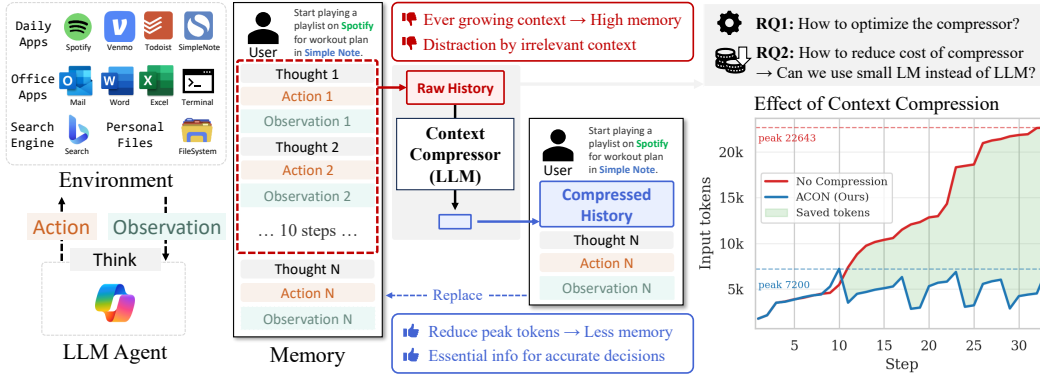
Daily Apps
Spotify Venmo Todoist SimpleNote
Office Apps
Mail Word Excel Terminal
Search Engine
Search
Personal Files
FileSystem
Environment
Action
Observation
Think
LLM Agent

User
Start playing a playlist on Spotify for workout plan in Simple Note.
Thought 1
Action 1
Observation 1
Thought 2
Action 2
Observation 2
… 10 steps …
Thought N
Action N
Observation N
Memory

Ever growing context → High memory
Distraction by irrelevant context
Raw History
Context Compressor (LLM)
User
Start playing a playlist on Spotify for workout plan in Simple Note.
Compressed History
Thought N
Action N
Observation N
Replace
Reduce peak tokens → Less memory
Essential info for accurate decisions

RQ1: How to optimize the compressor?
RQ2: How to reduce cost of compressor → Can we use small LM instead of LLM?

Effect of Context Compression
peak 22643
peak 7200
No Compression
ACON (Ours)
Saved tokens
Input tokens
20k
15k
10k
5k
5 10 15 20 25 30
Step